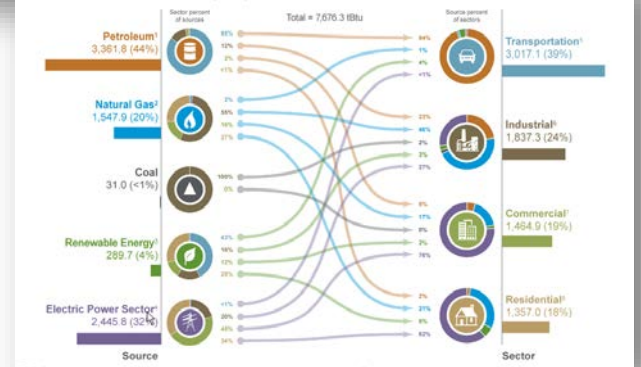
Sector percent of sources

Total = 7,676.3 tBtu

Source percent of sectors

Petroleum¹
3,361.8 (44%)

Natural Gas²
1,547.9 (20%)

Coal
31.0 (<1%)

Renewable Energy³
289.7 (4%)

Electric Power Sector⁴
2,445.8 (32%)

Source

85%
12%
3%
<1%

3%
55%
14%
27%

100%
0%

43%
16%
12%
28%

<1%
28%
40%
34%

94%
1%
4%
<1%

23%
46%
2%
3%
27%

6%
17%
0%
3%
76%

2%
31%
5%
62%

Transportation⁵
3,017.1 (39%)

Industrial⁶
1,837.3 (24%)

Commercial⁷
1,464.9 (19%)

Residential⁸
1,357.0 (18%)

Sector